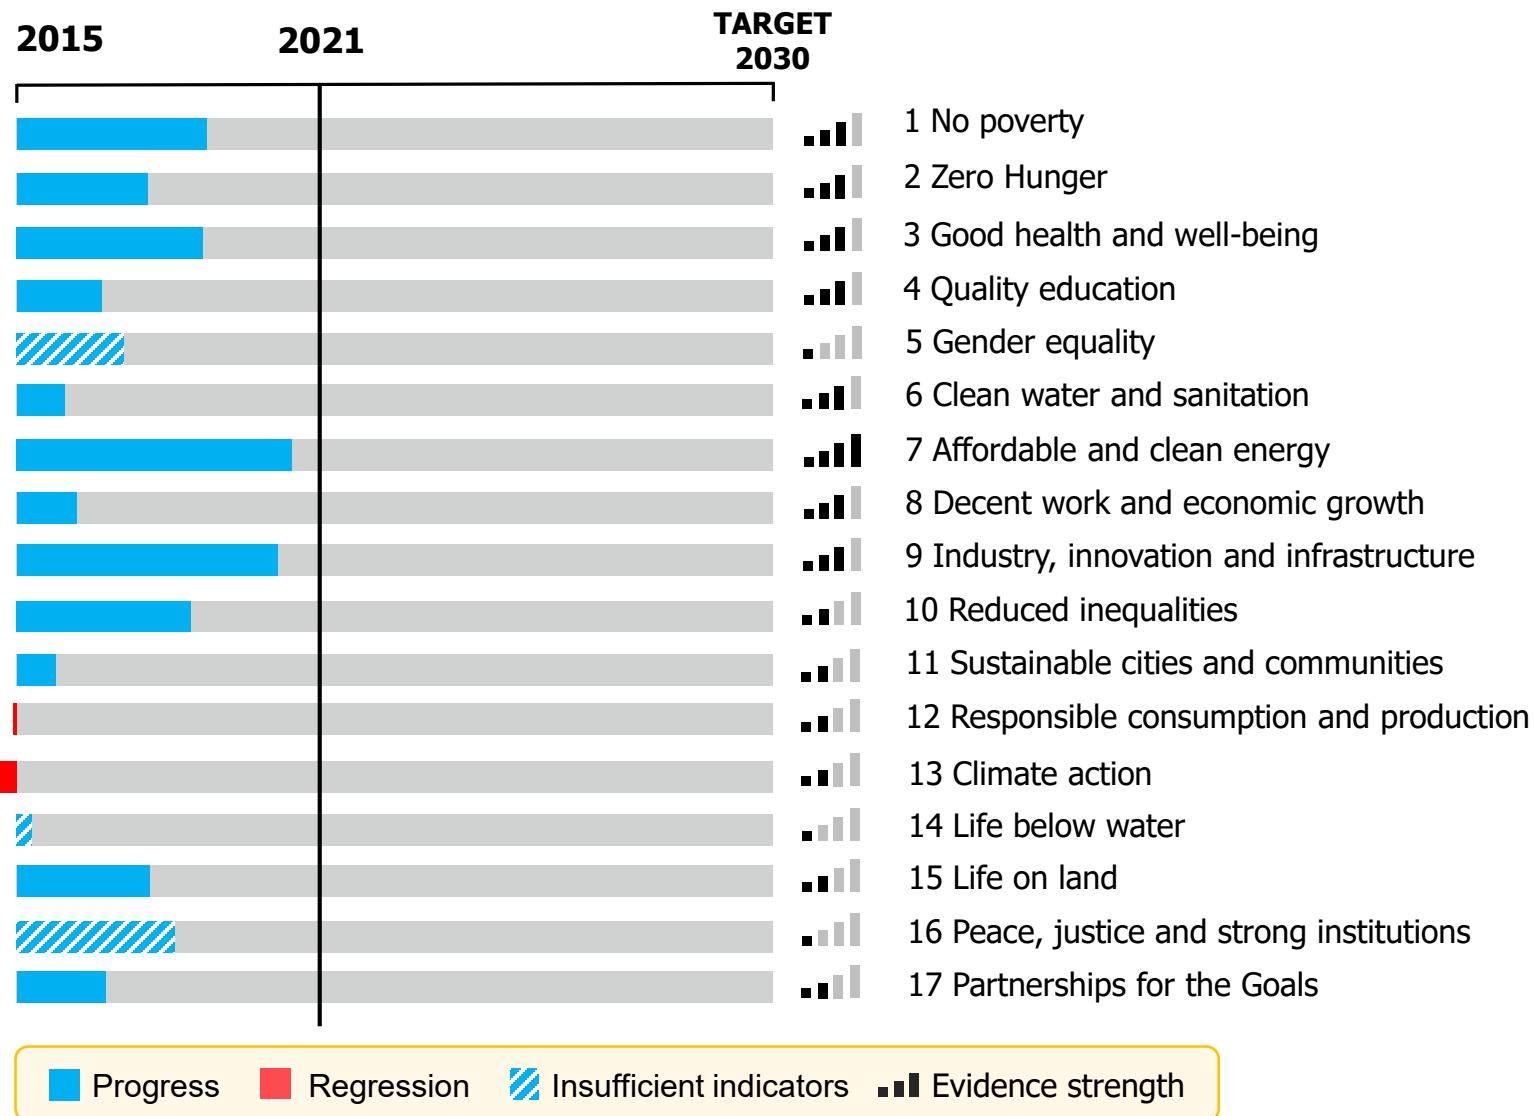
2015
2021
TARGET 2030

1 No poverty
2 Zero Hunger
3 Good health and well-being
4 Quality education
5 Gender equality
6 Clean water and sanitation
7 Affordable and clean energy
8 Decent work and economic growth
9 Industry, innovation and infrastructure
10 Reduced inequalities
11 Sustainable cities and communities
12 Responsible consumption and production
13 Climate action
14 Life below water
15 Life on land
16 Peace, justice and strong institutions
17 Partnerships for the Goals

Progress
Regression
Insufficient indicators
Evidence strength